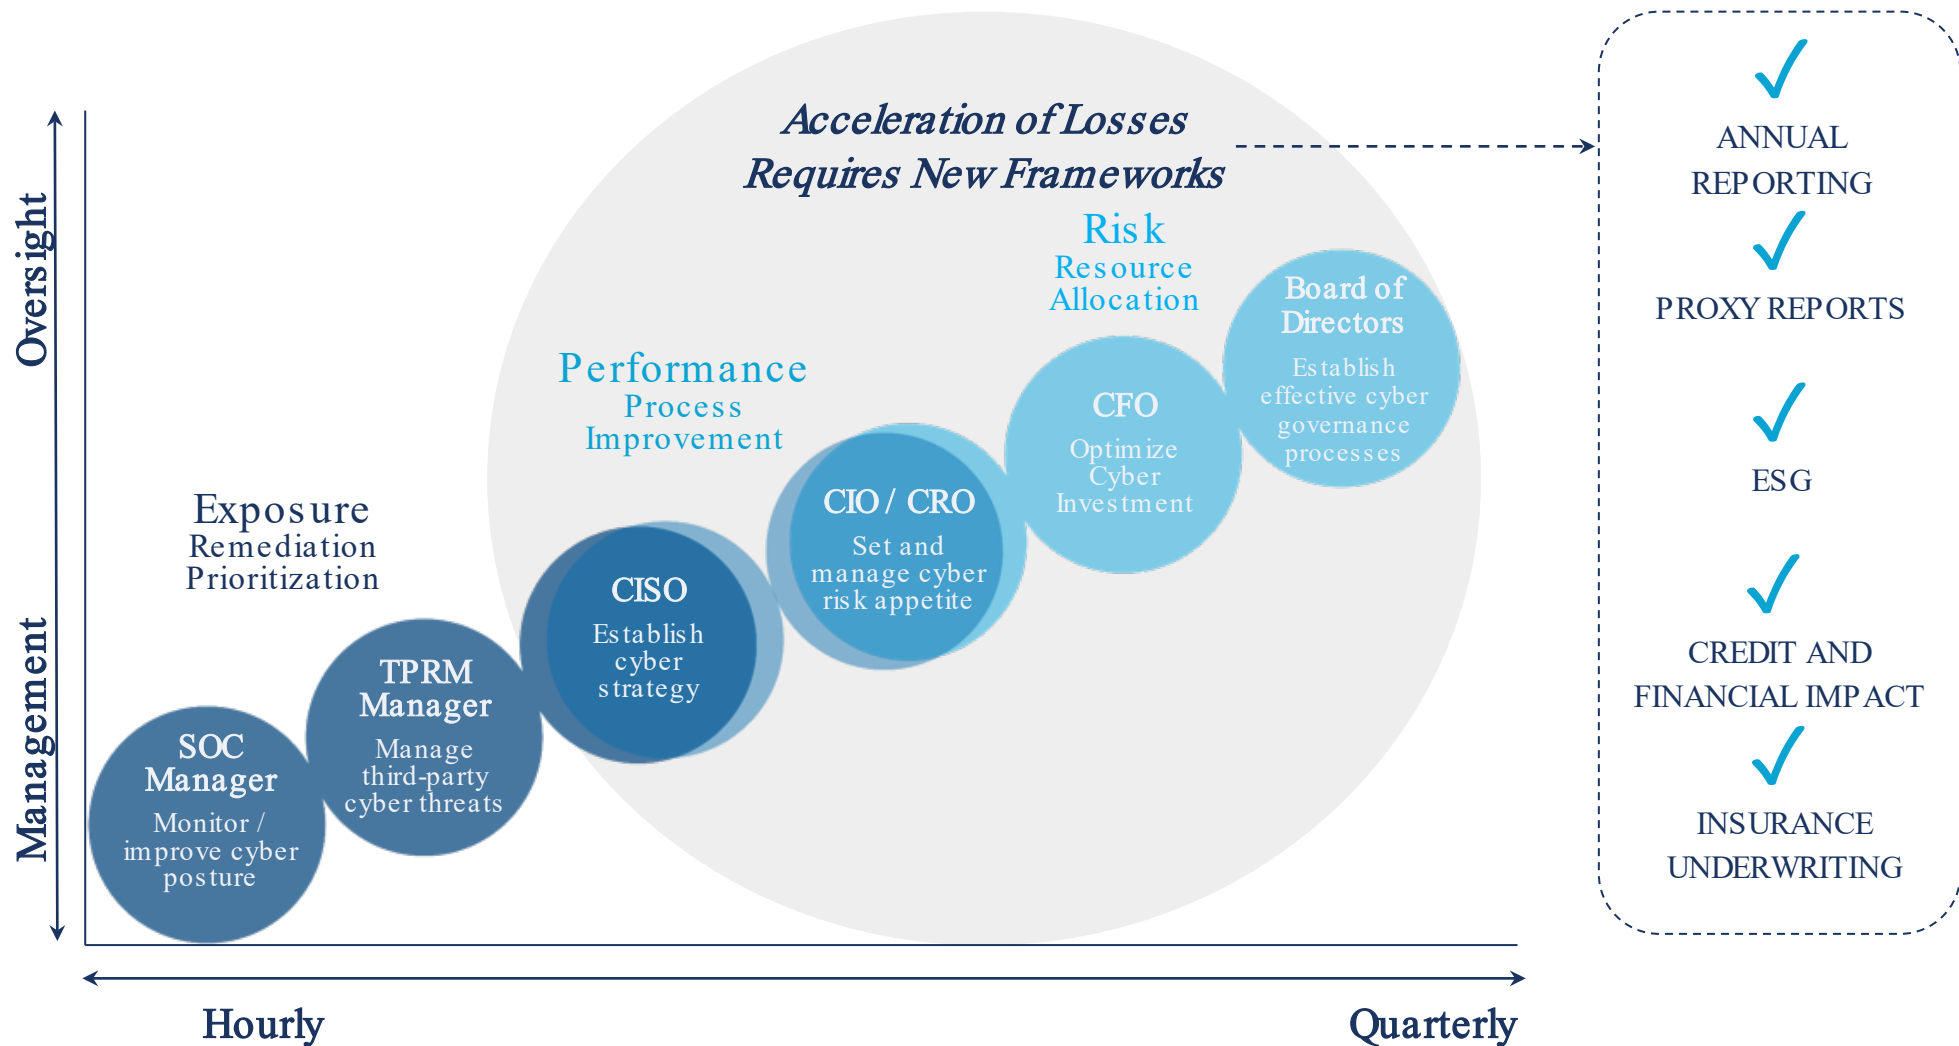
Oversight

Management

Acceleration of Losses Requires New Frameworks

Exposure
Remediation Prioritization

Performance
Process Improvement

Risk
Resource Allocation

SOC Manager
Monitor / improve cyber posture

TPRM Manager
Manage third-party cyber threats

CISO
Establish cyber strategy

CIO / CRO
Set and manage cyber risk appetite

CFO
Optimize Cyber Investment

Board of Directors
Establish effective cyber governance processes

Hourly

Quarterly

ANNUAL REPORTING

PROXY REPORTS

ESG

CREDIT AND FINANCIAL IMPACT

INSURANCE UNDERWRITING